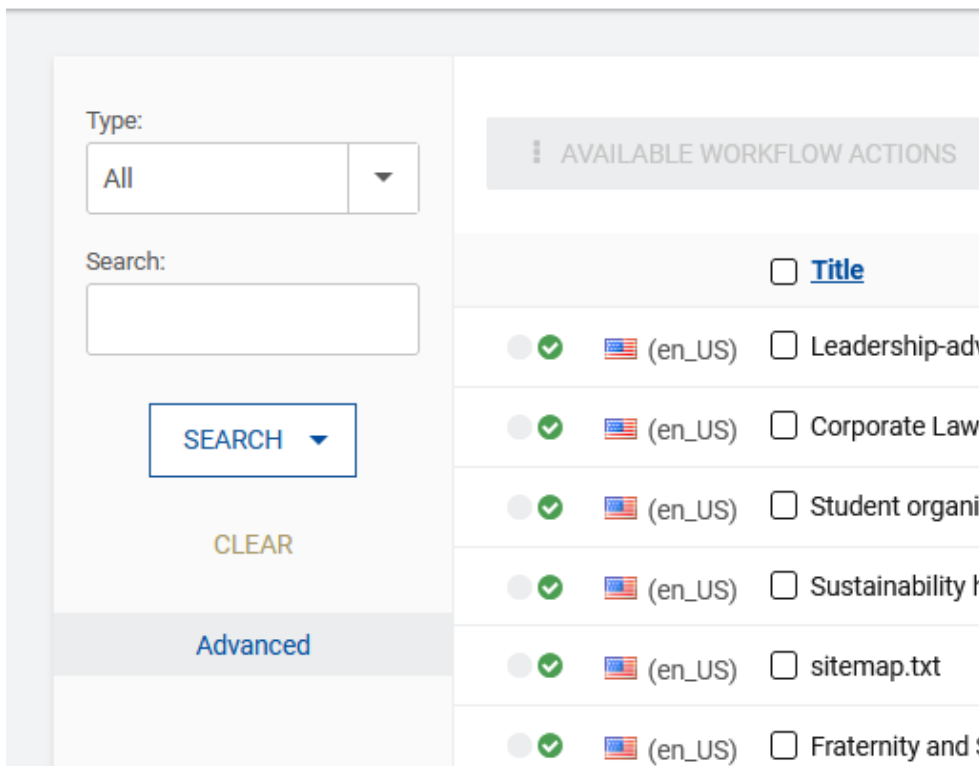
Type:
All

Search:

SEARCH

CLEAR

Advanced

AVAILABLE WORKFLOW ACTIONS

Title

(en_US) Leadership-adv

(en_US) Corporate Law

(en_US) Student organi

(en_US) Sustainability h

(en_US) sitemap.txt

(en_US) Fraternity and S